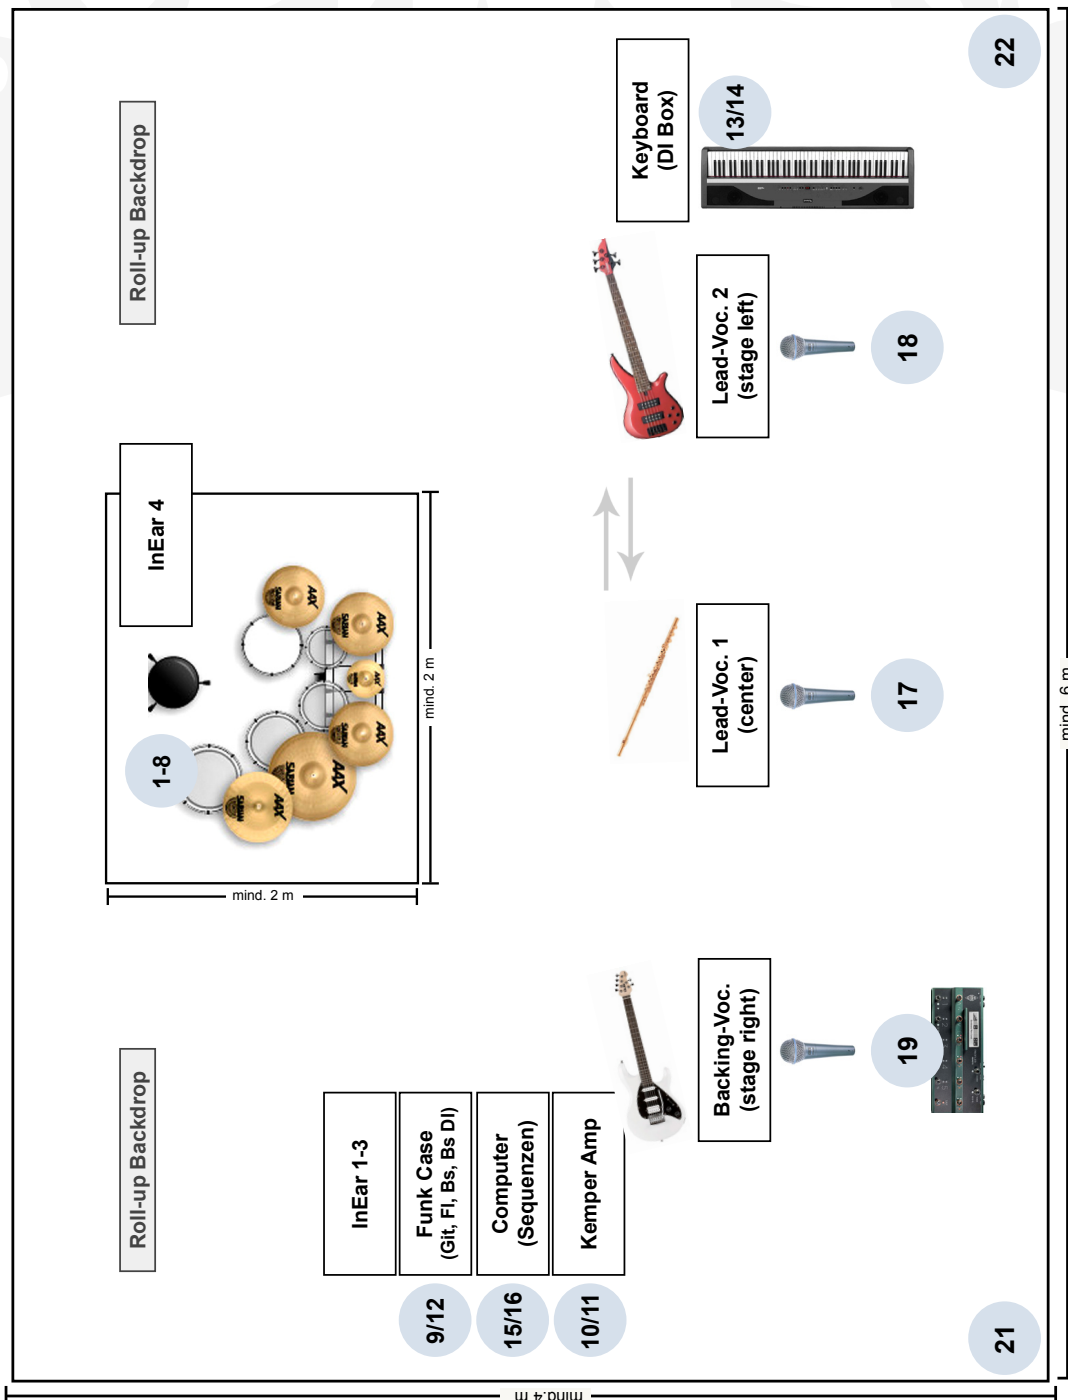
Roll-up Backdrop

InEar 4

1-8

mind. 2 m

mind. 2 m

Keyboard
(DI Box)

13/14

22

Lead-Voc. 2
(stage left)

18

Lead-Voc. 1
(center)

17

Roll-up Backdrop

InEar 1-3

Funk Case
(Git, Fl, Bs, Bs DI)

Computer
(Sequenzen)

Kemper Amp

9/12

15/16

10/11

Backing-Voc.
(stage right)

19

21

mind. 6 m

mind. 4 m